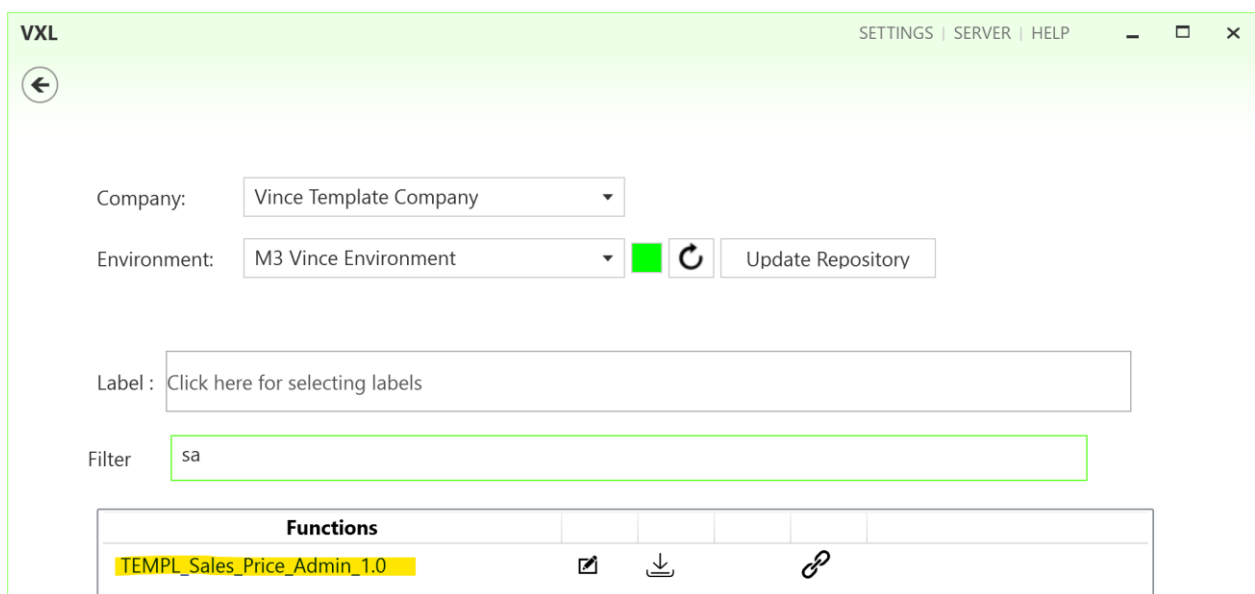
VXL

SETTINGS | SERVER | HELP

Company: Vince Template Company

Environment: M3 Vince Environment

Update Repository

Label : Click here for selecting labels

Filter sa

| Functions | | | | |
|---|---|---|---|---|
| TEMPL_Sales_Price_Admin_1.0 | | | | |